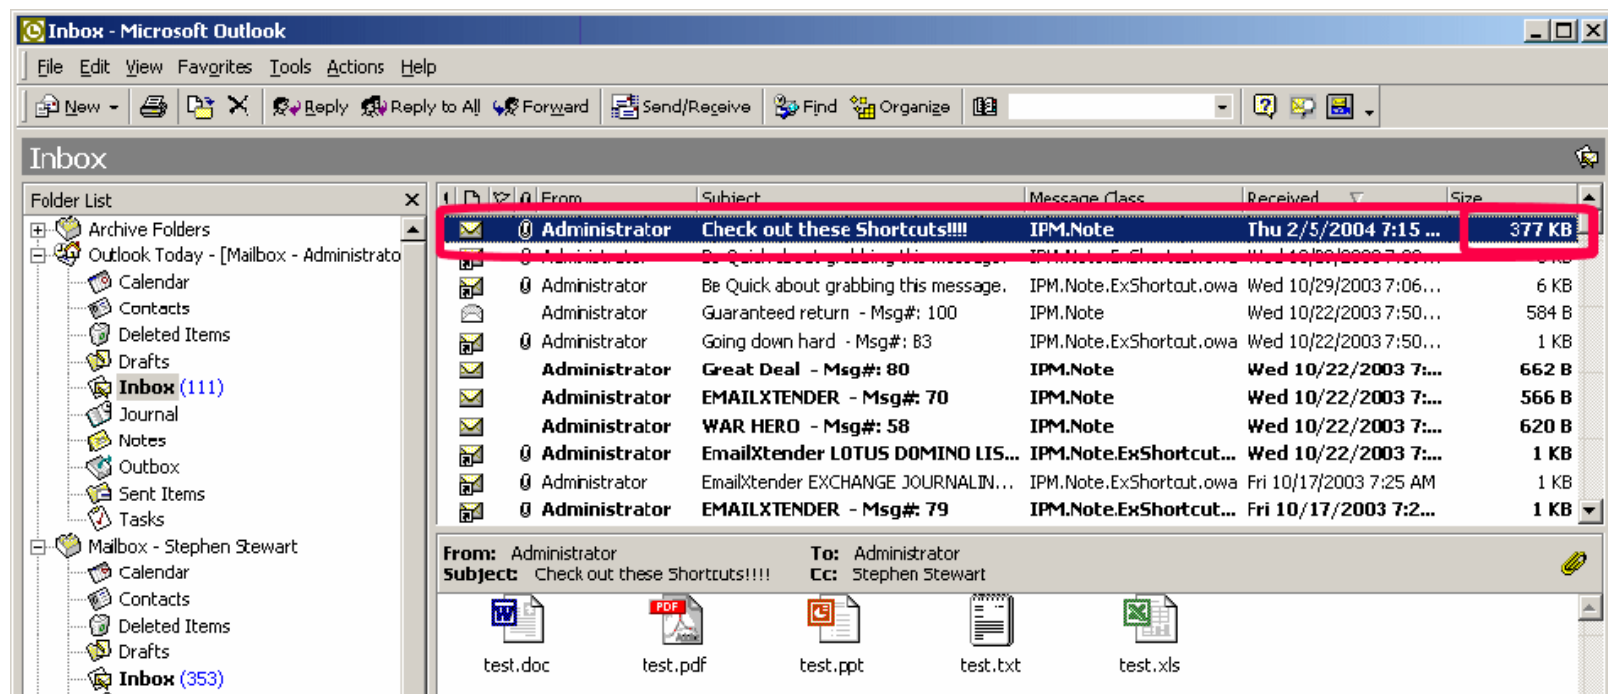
Inbox - Microsoft Outlook

File Edit View Favorites Tools Actions Help

New Reply Reply to All Forward Send/Receive Find Organize

Inbox

Folder List

Archive Folders
Outlook Today - [Mailbox - Administrato
Calendar
Contacts
Deleted Items
Drafts
Inbox (111)
Journal
Notes
Outbox
Sent Items
Tasks
Mailbox - Stephen Stewart
Calendar
Contacts
Deleted Items
Drafts
Inbox (353)

| From | Subject | Message Class | Received | Size |
|---|---|---|---|---|
| Administrator | Check out these Shortcuts!!!! | IPM.Note | Thu 2/5/2004 7:15 ... | 377 KB |
| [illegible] | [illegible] | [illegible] | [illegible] | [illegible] |
| Administrator | Be Quick about grabbing this message. | IPM.Note.ExShortcut.owa | Wed 10/29/2003 7:06... | 6 KB |
| Administrator | Guaranteed return - Msg#: 100 | IPM.Note | Wed 10/22/2003 7:50... | 584 B |
| Administrator | Going down hard - Msg#: 83 | IPM.Note.ExShortcut.owa | Wed 10/22/2003 7:50... | 1 KB |
| Administrator | Great Deal - Msg#: 80 | IPM.Note | Wed 10/22/2003 7:... | 662 B |
| Administrator | EMAILXTENDER - Msg#: 70 | IPM.Note | Wed 10/22/2003 7:... | 566 B |
| Administrator | WAR HERO - Msg#: 58 | IPM.Note | Wed 10/22/2003 7:... | 620 B |
| Administrator | EmailXtender LOTUS DOMINO LIS... | IPM.Note.ExShortcut... | Wed 10/22/2003 7:... | 1 KB |
| Administrator | EmailXtender EXCHANGE JOURNALIN... | IPM.Note.ExShortcut.owa | Fri 10/17/2003 7:25 AM | 1 KB |
| Administrator | EMAILXTENDER - Msg#: 79 | IPM.Note.ExShortcut... | Fri 10/17/2003 7:2... | 1 KB |

From: Administrator
Subject: Check out these Shortcuts!!!!
To: Administrator
Cc: Stephen Stewart

test.doc test.pdf test.ppt test.txt test.xls